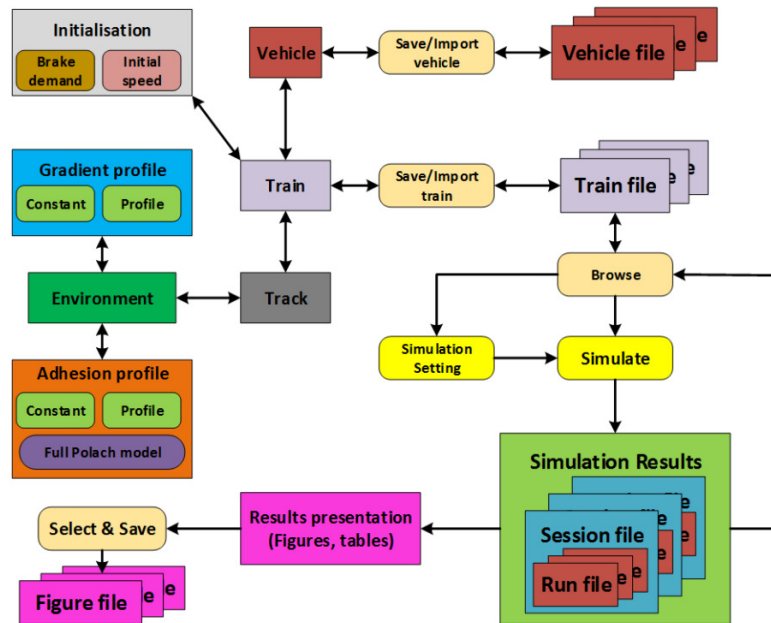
Initialisation

Brake demand

Initial speed

Vehicle

Save/Import vehicle

Vehicle file

Gradient profile

Constant

Profile

Train

Save/Import train

Train file

Environment

Track

Browse

Simulation Setting

Simulate

Adhesion profile

Constant

Profile

Full Polach model

Simulation Results

Session file

Run file

Select & Save

Results presentation (Figures, tables)

Figure file